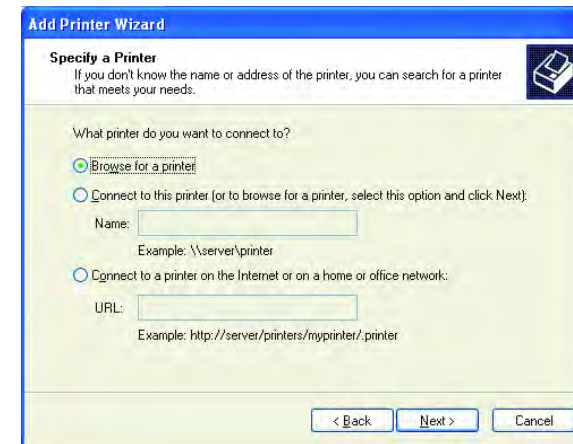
Add Printer Wizard

Specify a Printer
If you don't know the name or address of the printer, you can search for a printer that meets your needs.

What printer do you want to connect to?

Browse for a printer

Connect to this printer (or to browse for a printer, select this option and click Next):

Name:

Example: \\server\printer

Connect to a printer on the Internet or on a home or office network:

URL:

Example: http://server/printers/myprinter/.printer

< Back Next > Cancel